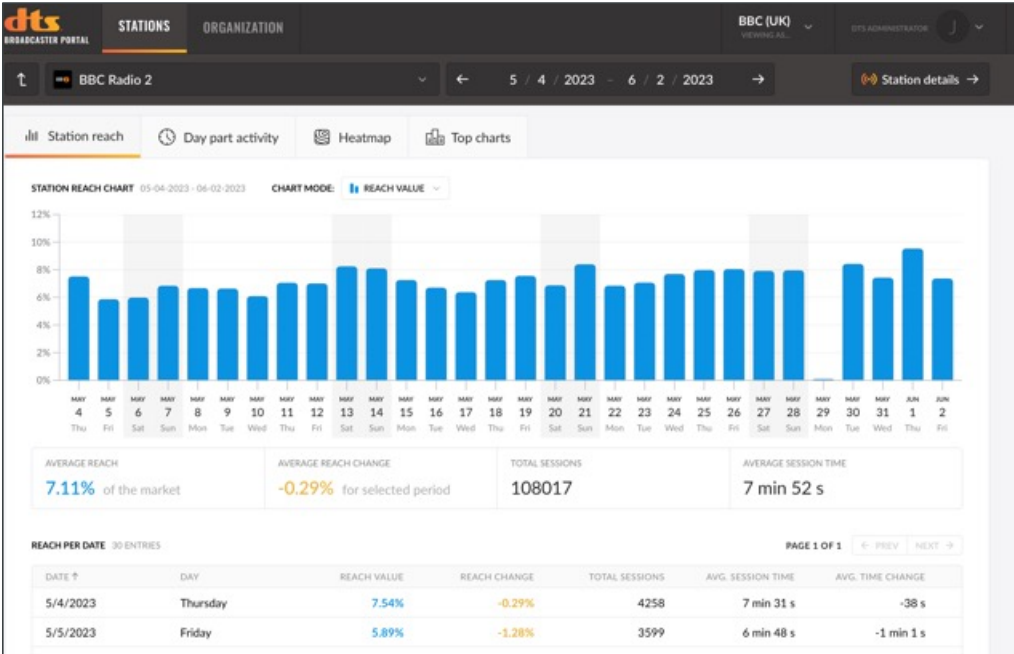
dts BROADCASTER PORTAL STATIONS ORGANIZATION BBC (UK) VIEWING AS... DTS ADMINISTRATOR J

BBC Radio 2 ← 5 / 4 / 2023 – 6 / 2 / 2023 → Station details →

Station reach Day part activity Heatmap Top charts

STATION REACH CHART 05-04-2023 - 06-02-2023 CHART MODE: REACH VALUE

12%
10%
8%
6%
4%
2%
0%

| MAY 4 Thu | MAY 5 Fri | MAY 6 Sat | MAY 7 Sun | MAY 8 Mon | MAY 9 Tue | MAY 10 Wed | MAY 11 Thu | MAY 12 Fri | MAY 13 Sat | MAY 14 Sun | MAY 15 Mon | MAY 16 Tue | MAY 17 Wed | MAY 18 Thu | MAY 19 Fri | MAY 20 Sat | MAY 21 Sun | MAY 22 Mon | MAY 23 Tue | MAY 24 Wed | MAY 25 Thu | MAY 26 Fri | MAY 27 Sat | MAY 28 Sun | MAY 29 Mon | MAY 30 Tue | MAY 31 Wed | JUN 1 Thu | JUN 2 Fri |
|---|---|---|---|---|---|---|---|---|---|---|---|---|---|---|---|---|---|---|---|---|---|---|---|---|---|---|---|---|---|

AVERAGE REACH 7.11% of the market
AVERAGE REACH CHANGE -0.29% for selected period
TOTAL SESSIONS 108017
AVERAGE SESSION TIME 7 min 52 s

REACH PER DATE 30 ENTRIES PAGE 1 OF 1 ← PREV NEXT →

| DATE ↑ | DAY | REACH VALUE | REACH CHANGE | TOTAL SESSIONS | AVG. SESSION TIME | AVG. TIME CHANGE |
|---|---|---|---|---|---|---|
| 5/4/2023 | Thursday | 7.54% | -0.29% | 4258 | 7 min 31 s | -38 s |
| 5/5/2023 | Friday | 5.89% | -1.28% | 3599 | 6 min 48 s | -1 min 1 s |